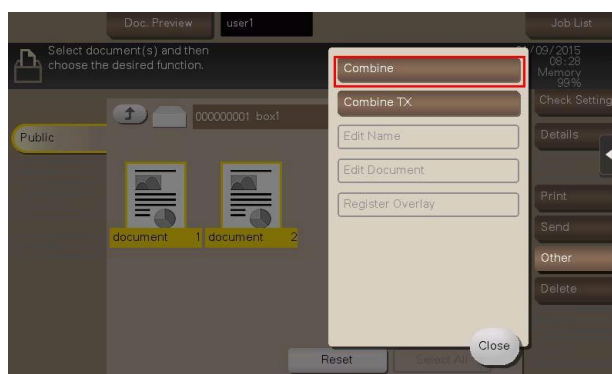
Doc. Preview user1

Job List

Select document(s) and then choose the desired function.

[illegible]/09/2015 08:28 Memory 99%

000000001 box1

Public

document 1 document 2

Combine

Combine TX

Edit Name

Edit Document

Register Overlay

Check Setting

Details

Print

Send

Other

Delete

Reset

Select All

Close